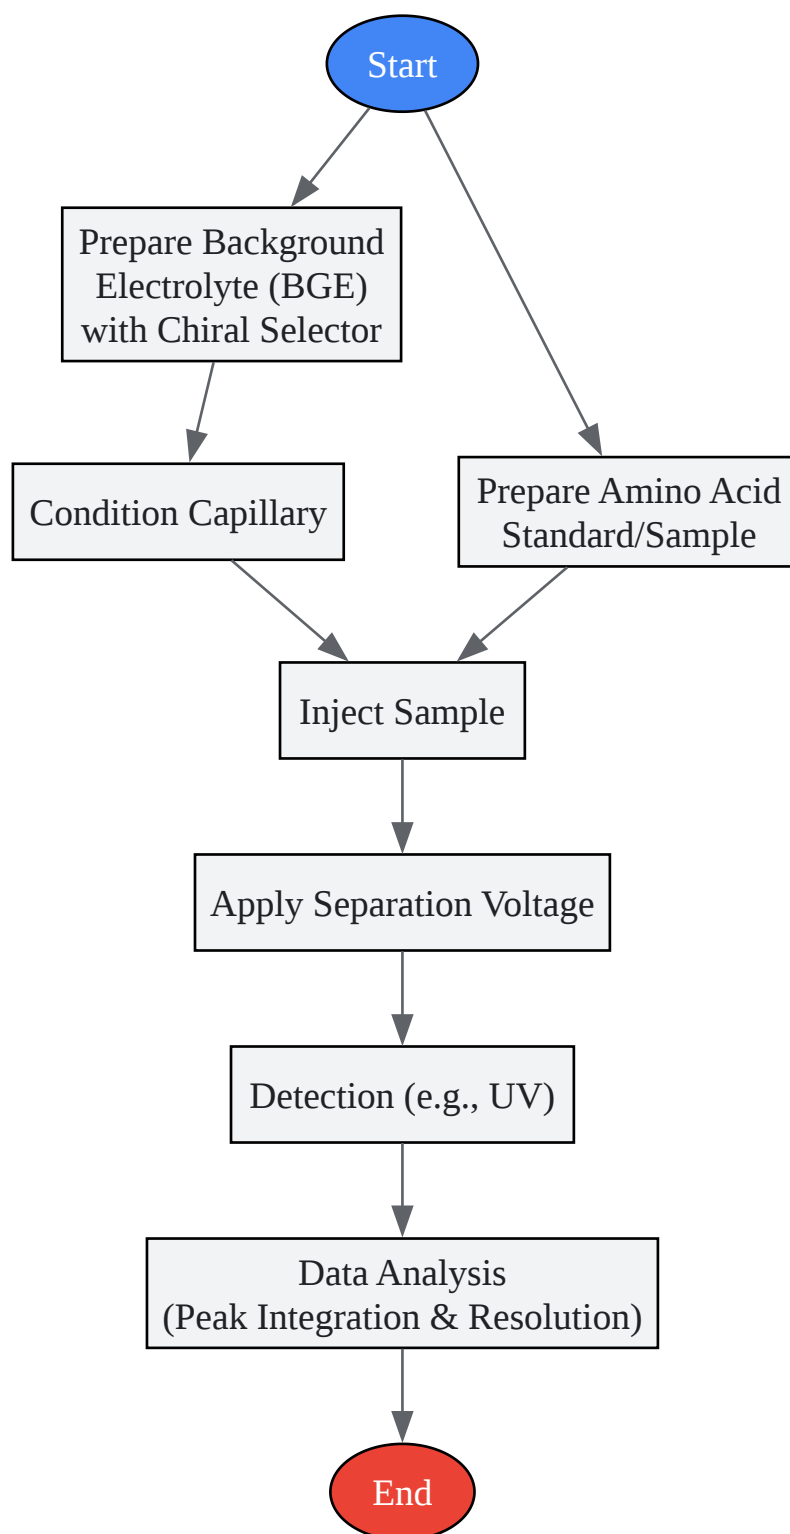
Start

Prepare Background Electrolyte (BGE) with Chiral Selector

Condition Capillary

Prepare Amino Acid Standard/Sample

Inject Sample

Apply Separation Voltage

Detection (e.g., UV)

Data Analysis
(Peak Integration & Resolution)

End